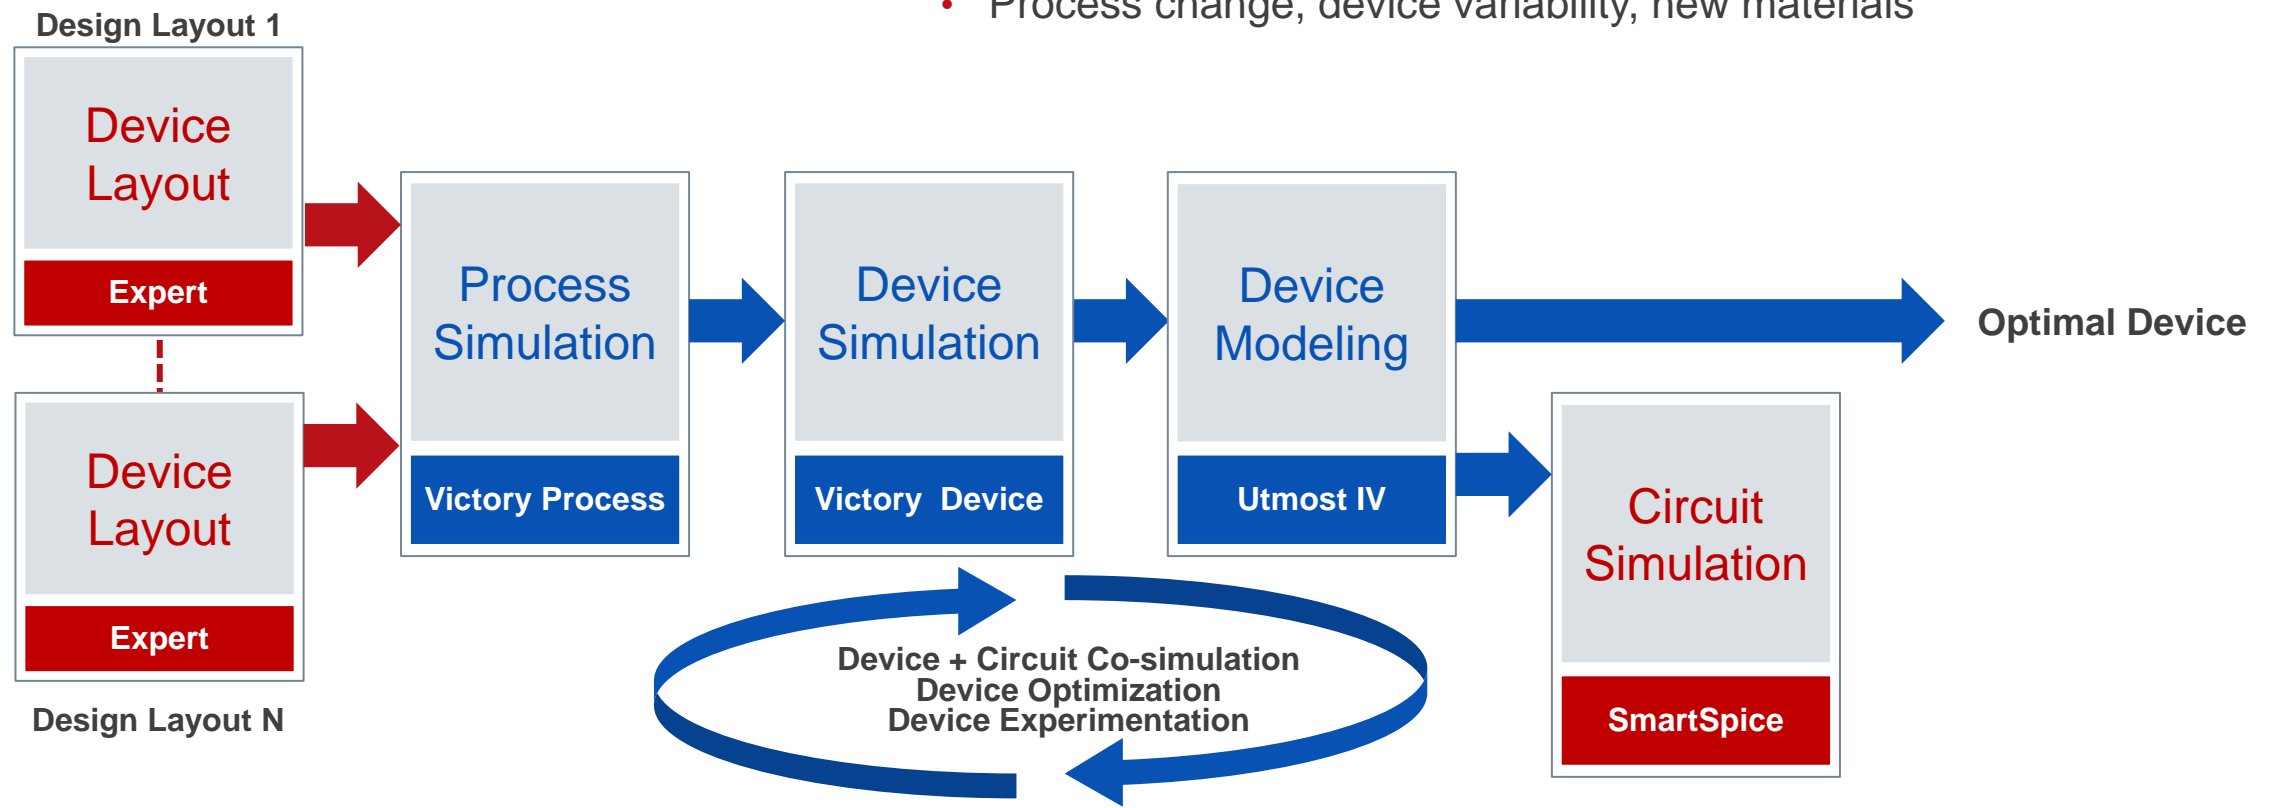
Process change, device variability, new materials

Design Layout 1

Device Layout

Expert

Device Layout

Expert

Design Layout N

Process Simulation

Victory Process

Device Simulation

Victory Device

Device Modeling

Utmost IV

Optimal Device

Circuit Simulation

SmartSpice

Device + Circuit Co-simulation
Device Optimization
Device Experimentation